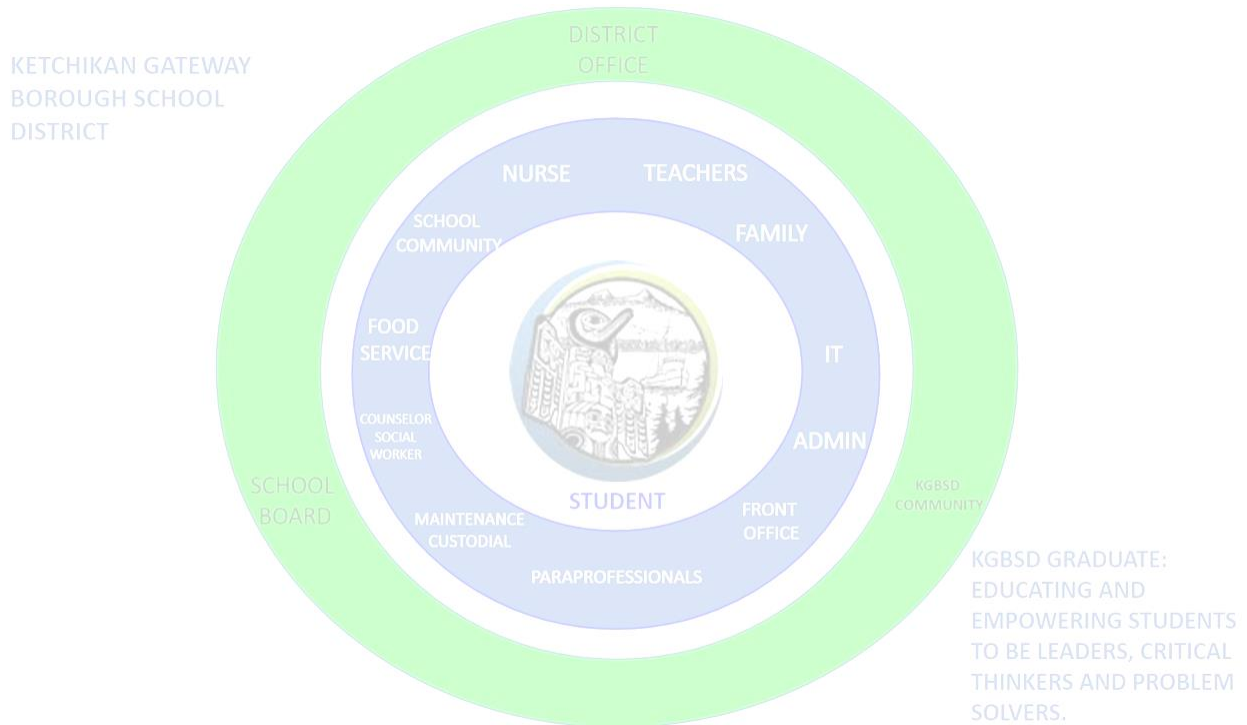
KETCHIKAN GATEWAY BOROUGH SCHOOL DISTRICT

DISTRICT OFFICE

NURSE

TEACHERS

SCHOOL COMMUNITY

FAMILY

FOOD SERVICE

IT

COUNSELOR SOCIAL WORKER

ADMIN

SCHOOL BOARD

STUDENT

KGBSD COMMUNITY

MAINTENANCE CUSTODIAL

FRONT OFFICE

PARAPROFESSIONALS

KGBSD GRADUATE: EDUCATING AND EMPOWERING STUDENTS TO BE LEADERS, CRITICAL THINKERS AND PROBLEM SOLVERS.